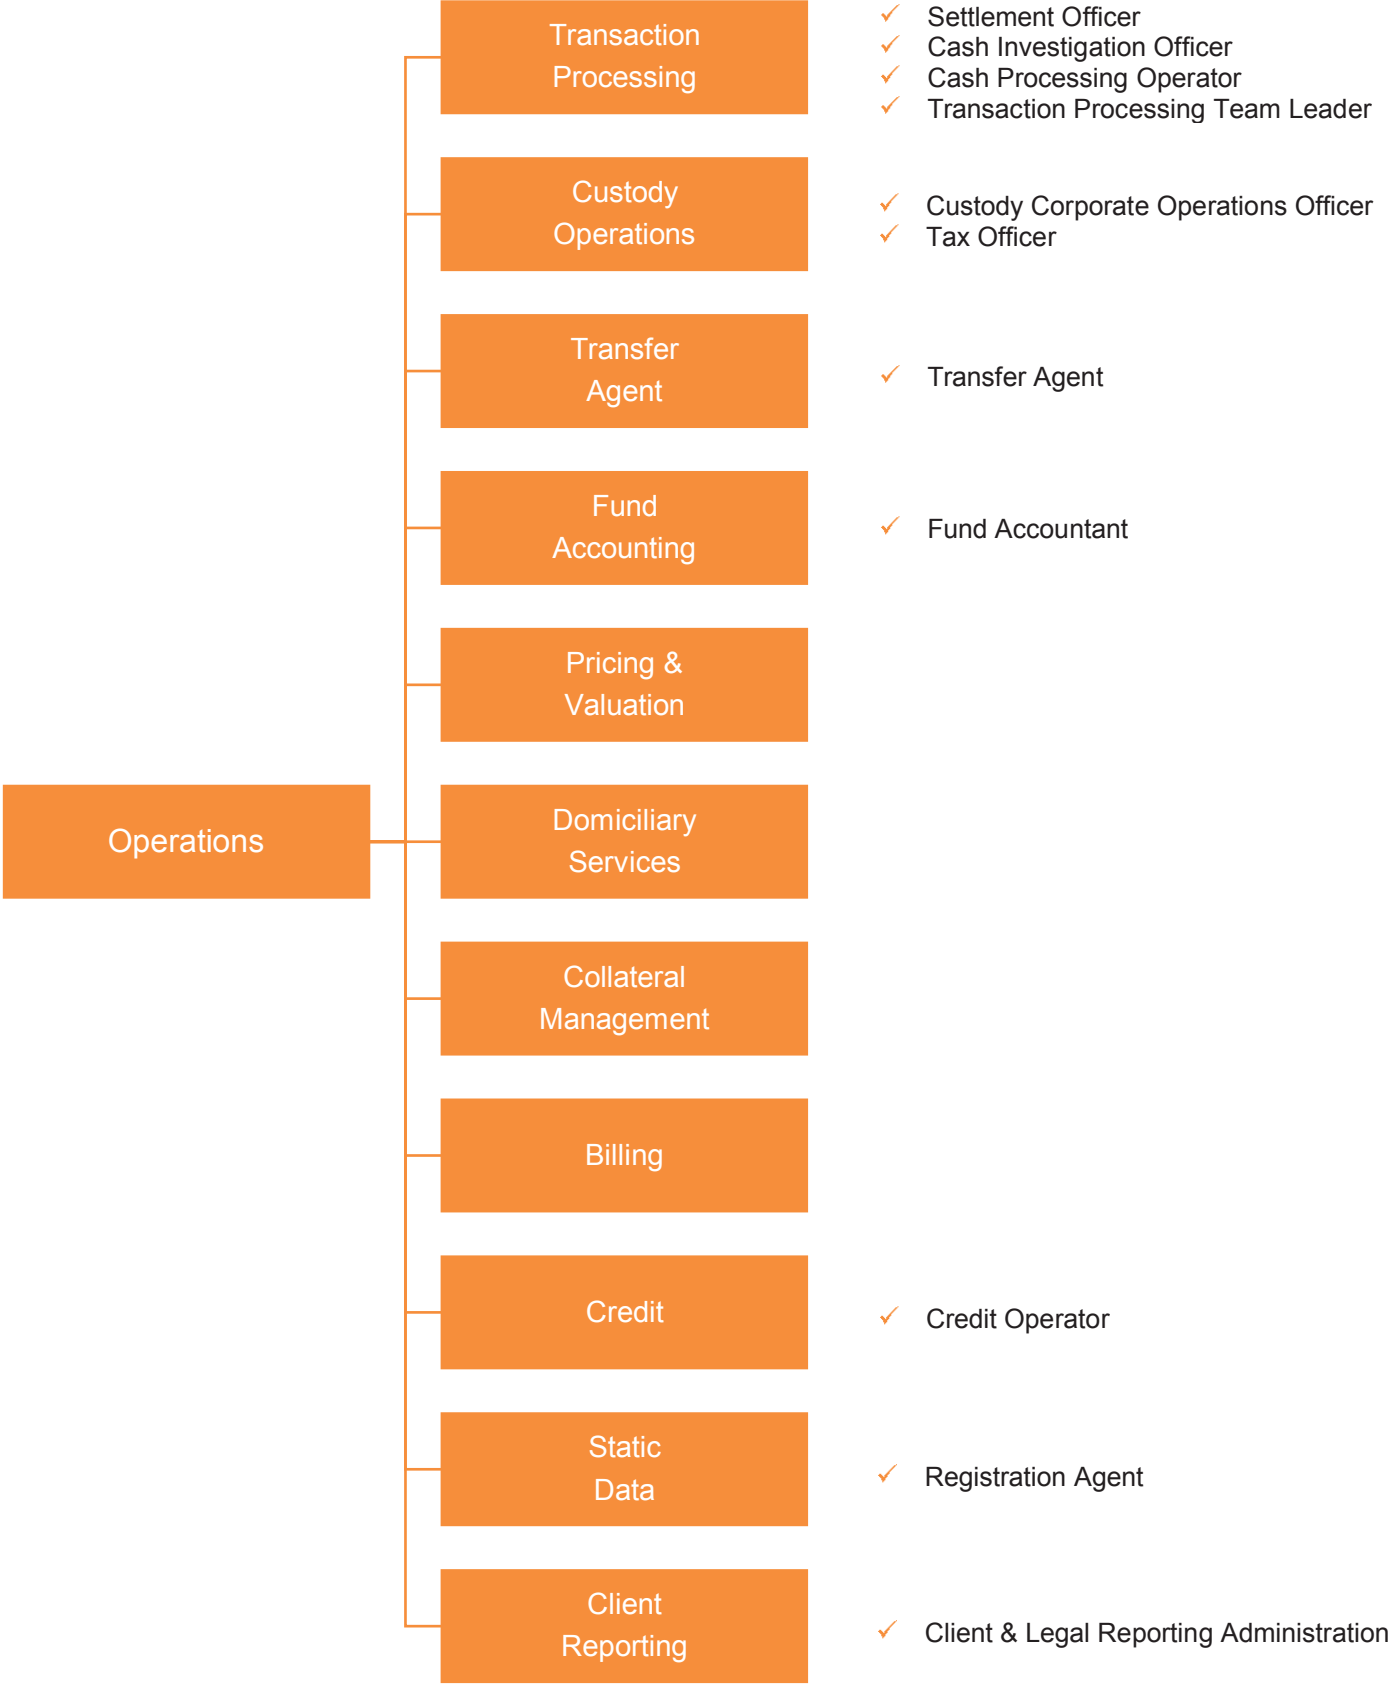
Operations

Transaction Processing

✓ Settlement Officer
✓ Cash Investigation Officer
✓ Cash Processing Operator
✓ Transaction Processing Team Leader

Custody Operations

✓ Custody Corporate Operations Officer
✓ Tax Officer

Transfer Agent

✓ Transfer Agent

Fund Accounting

✓ Fund Accountant

Pricing & Valuation

Domiciliary Services

Collateral Management

Billing

Credit

✓ Credit Operator

Static Data

✓ Registration Agent

Client Reporting

✓ Client & Legal Reporting Administration